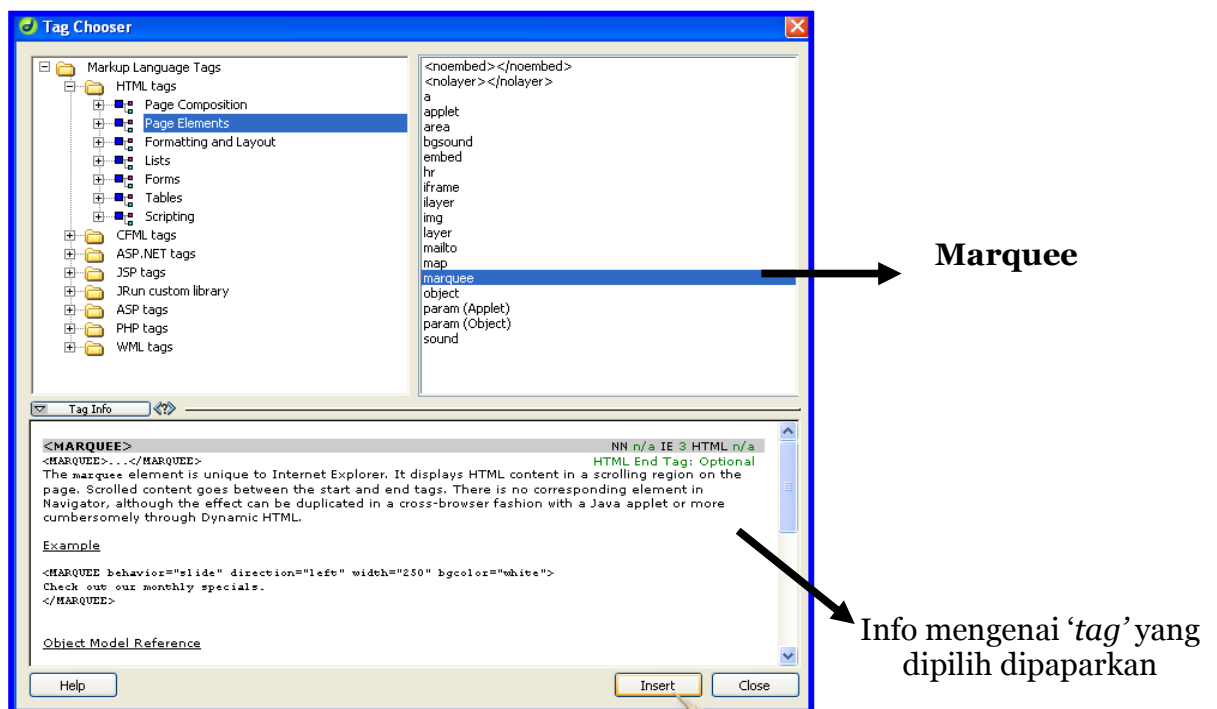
Tag Chooser

Markup Language Tags
HTML tags
Page Composition
Page Elements
Formatting and Layout
Lists
Forms
Tables
Scripting
CFML tags
ASP.NET tags
JSP tags
JRun custom library
ASP tags
PHP tags
WML tags

<noembed></noembed>
<nolayer></nolayer>
a
applet
area
bgsound
embed
hr
iframe
ilayer
img
layer
mailto
map
marquee
object
param (Applet)
param (Object)
sound

Marquee

Tag Info

<MARQUEE> NN n/a IE 3 HTML n/a
<MARQUEE>...</MARQUEE> HTML End Tag: Optional
The marquee element is unique to Internet Explorer. It displays HTML content in a scrolling region on the page. Scrolled content goes between the start and end tags. There is no corresponding element in Navigator, although the effect can be duplicated in a cross-browser fashion with a Java applet or more cumbersomely through Dynamic HTML.

Example

<MARQUEE behavior="slide" direction="left" width="250" bgcolor="white">
Check out our monthly specials.
</MARQUEE>

Object Model Reference

Info mengenai '*tag*' yang dipilih dipaparkan

Help
Insert
Close